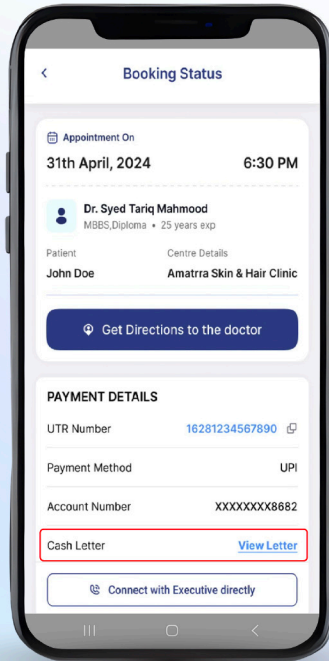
Booking Status

Appointment On

31th April, 2024

6:30 PM

Dr. Syed Tariq Mahmood

MBBS,Diploma • 25 years exp

Patient

John Doe

Centre Details

Amatrra Skin & Hair Clinic

Get Directions to the doctor

PAYMENT DETAILS

UTR Number 16281234567890

Payment Method UPI

Account Number XXXXXXXX8682

Cash Letter View Letter

Connect with Executive directly